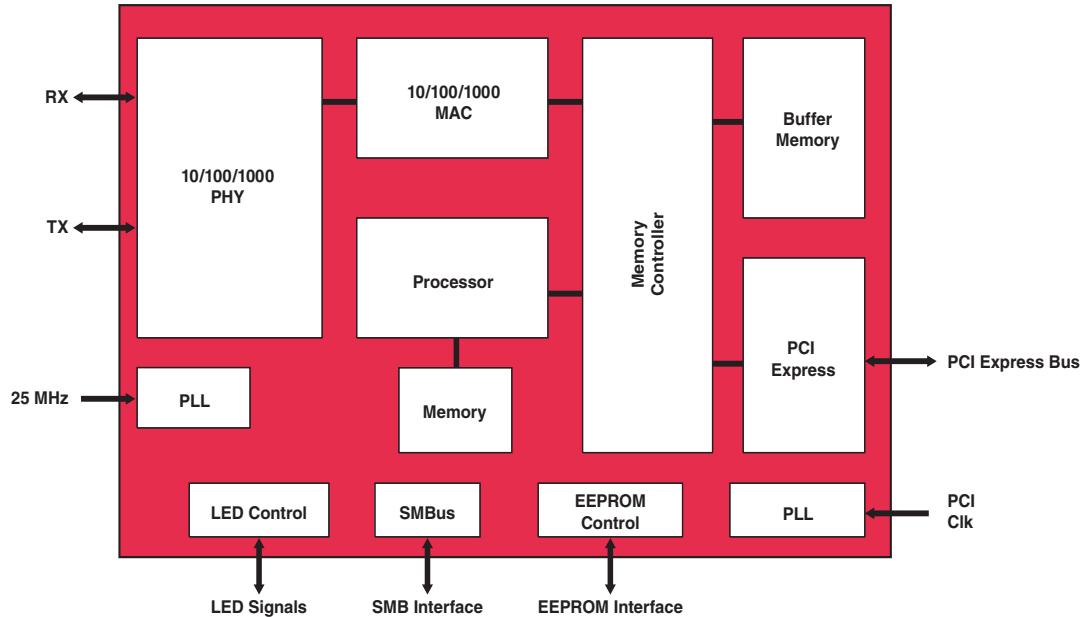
RX

TX

25 MHz

10/100/1000
PHY

10/100/1000
MAC

Processor

PLL

Memory

Memory
Controller

Buffer
Memory

PCI
Express

PCI Express Bus

LED Control

SMBus

EEPROM
Control

PLL

PCI
Clk

LED Signals

SMB Interface

EEPROM Interface